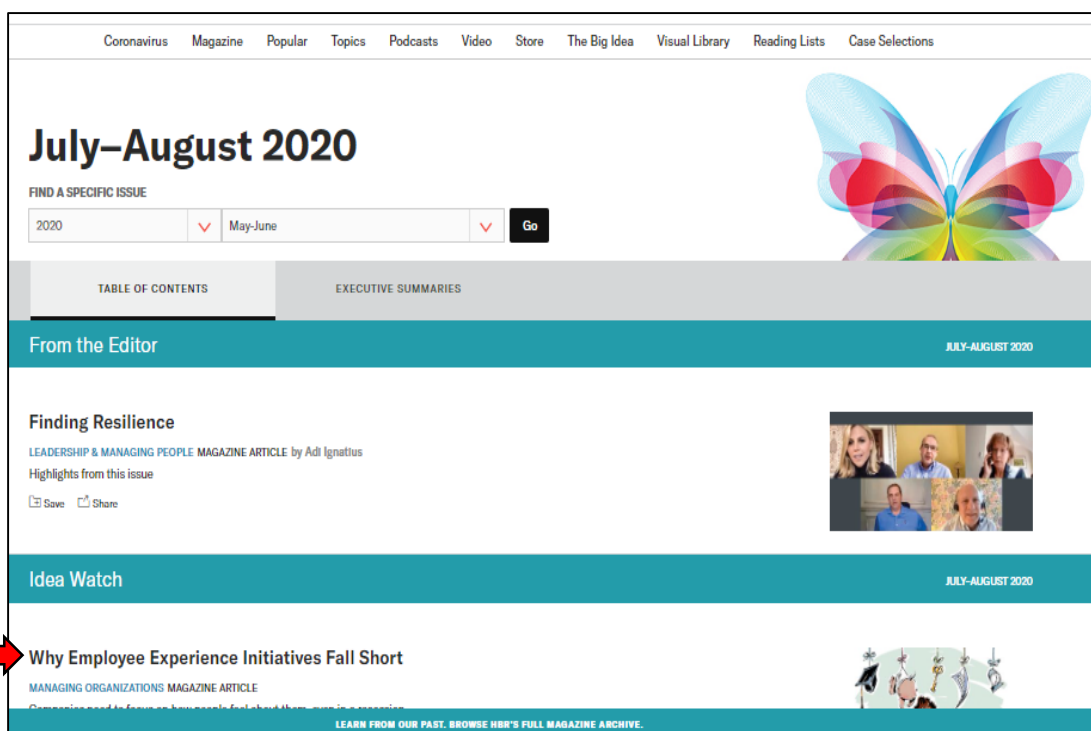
Coronavirus Magazine Popular Topics Podcasts Video Store The Big Idea Visual Library Reading Lists Case Selections

July–August 2020

FIND A SPECIFIC ISSUE

2020

May-June

Go

TABLE OF CONTENTS

EXECUTIVE SUMMARIES

From the Editor

JULY-AUGUST 2020

Finding Resilience

LEADERSHIP & MANAGING PEOPLE MAGAZINE ARTICLE by Adi Ignatius

Highlights from this issue

Save Share

Idea Watch

JULY-AUGUST 2020

Why Employee Experience Initiatives Fall Short

MANAGING ORGANIZATIONS MAGAZINE ARTICLE

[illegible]

LEARN FROM OUR PAST. BROWSE HBR'S FULL MAGAZINE ARCHIVE.